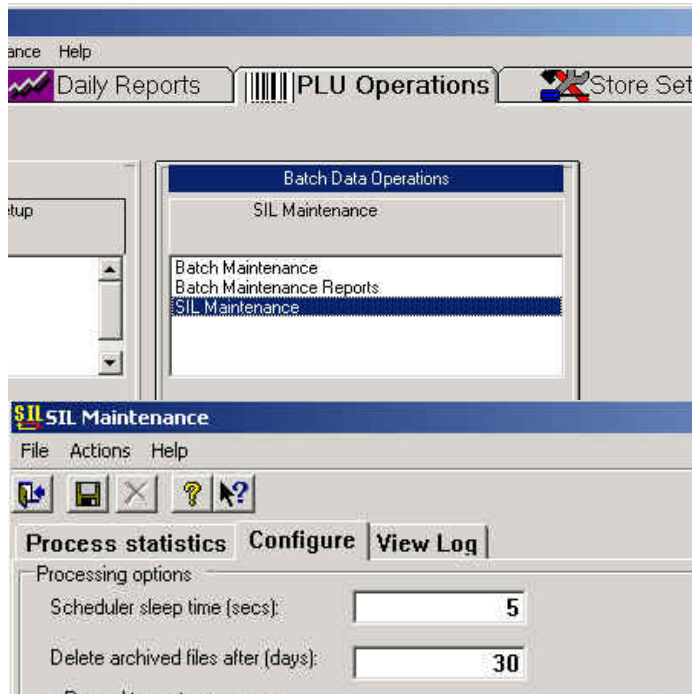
ance Help

Daily Reports PLU Operations Store Set

etup

Batch Data Operations

SIL Maintenance

Batch Maintenance
Batch Maintenance Reports
SIL Maintenance

SIL SIL Maintenance

File Actions Help

Process statistics Configure View Log

Processing options

Scheduler sleep time (secs): 5

Delete archived files after (days): 30